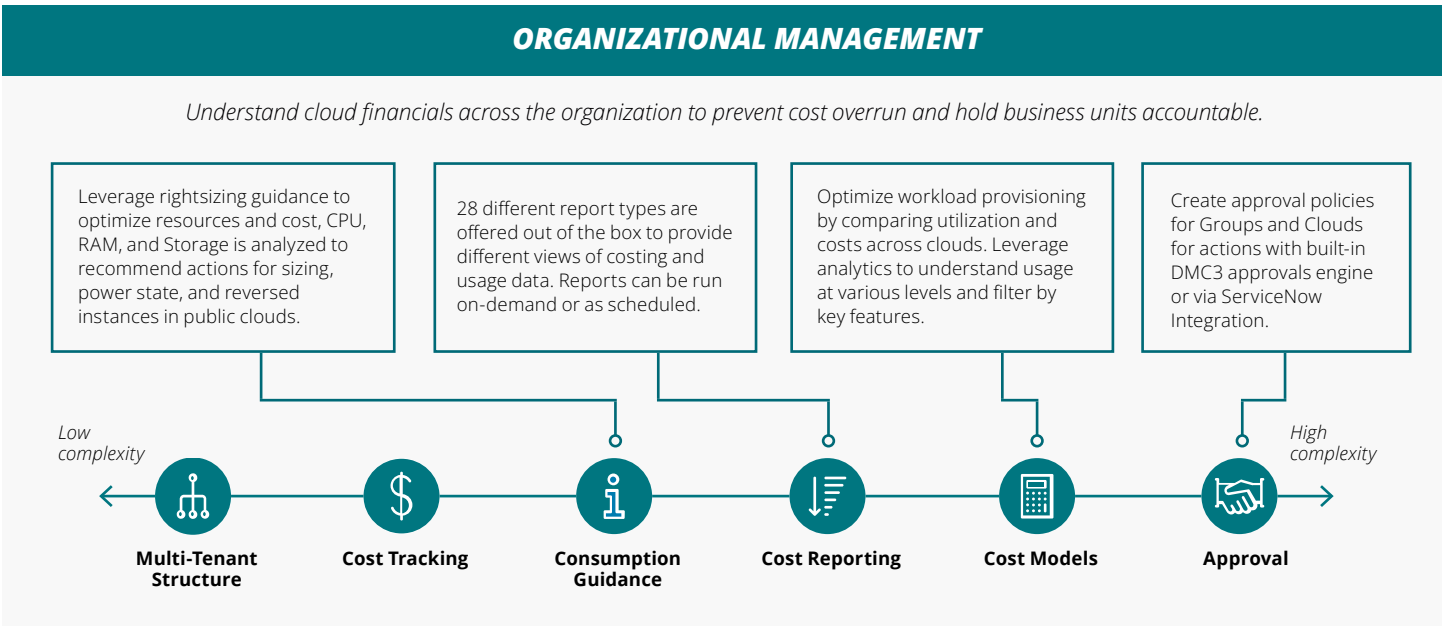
ORGANIZATIONAL MANAGEMENT

Understand cloud financials across the organization to prevent cost overrun and hold business units accountable.

Leverage rightsizing guidance to optimize resources and cost, CPU, RAM, and Storage is analyzed to recommend actions for sizing, power state, and reversed instances in public clouds.

28 different report types are offered out of the box to provide different views of costing and usage data. Reports can be run on-demand or as scheduled.

Optimize workload provisioning by comparing utilization and costs across clouds. Leverage analytics to understand usage at various levels and filter by key features.

Create approval policies for Groups and Clouds for actions with built-in DMC3 approvals engine or via ServiceNow Integration.

Low complexity

High complexity

Multi-Tenant Structure

Cost Tracking

Consumption Guidance

Cost Reporting

Cost Models

Approval